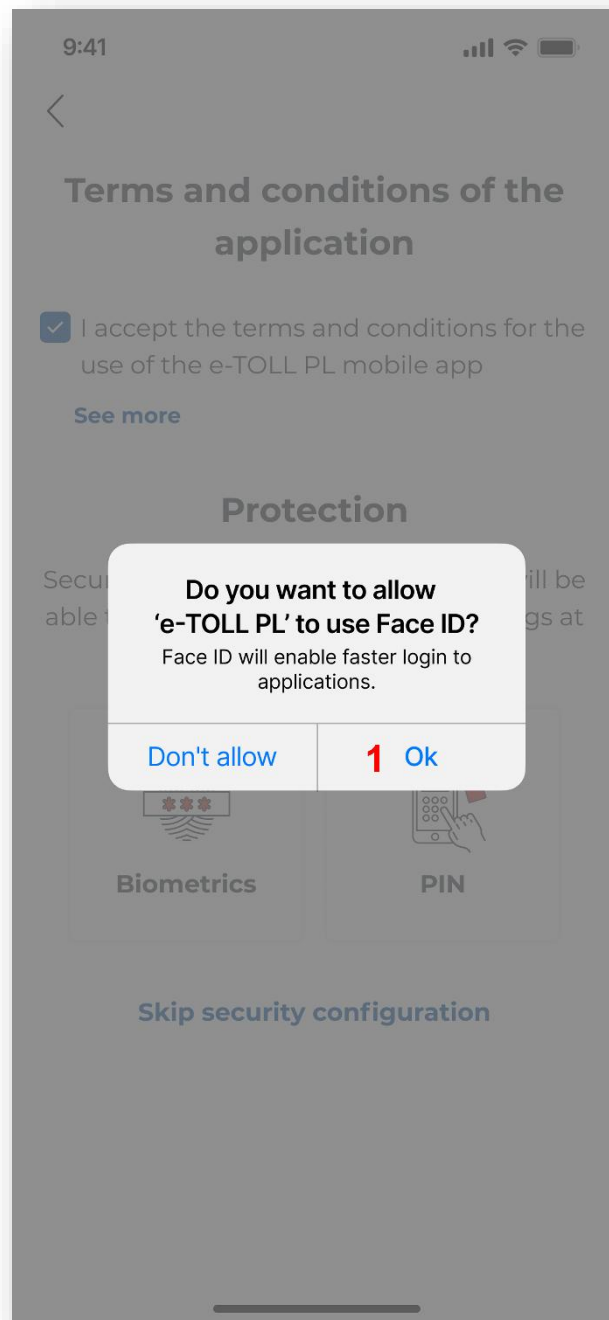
9:41

Terms and conditions of the application

I accept the terms and conditions for the use of the e-TOLL PL mobile app

See more

Protection

Secu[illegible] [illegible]ill be able t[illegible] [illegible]gs at

Do you want to allow ‘e-TOLL PL’ to use Face ID?
Face ID will enable faster login to applications.

Don't allow

1 Ok

Biometrics

PIN

Skip security configuration